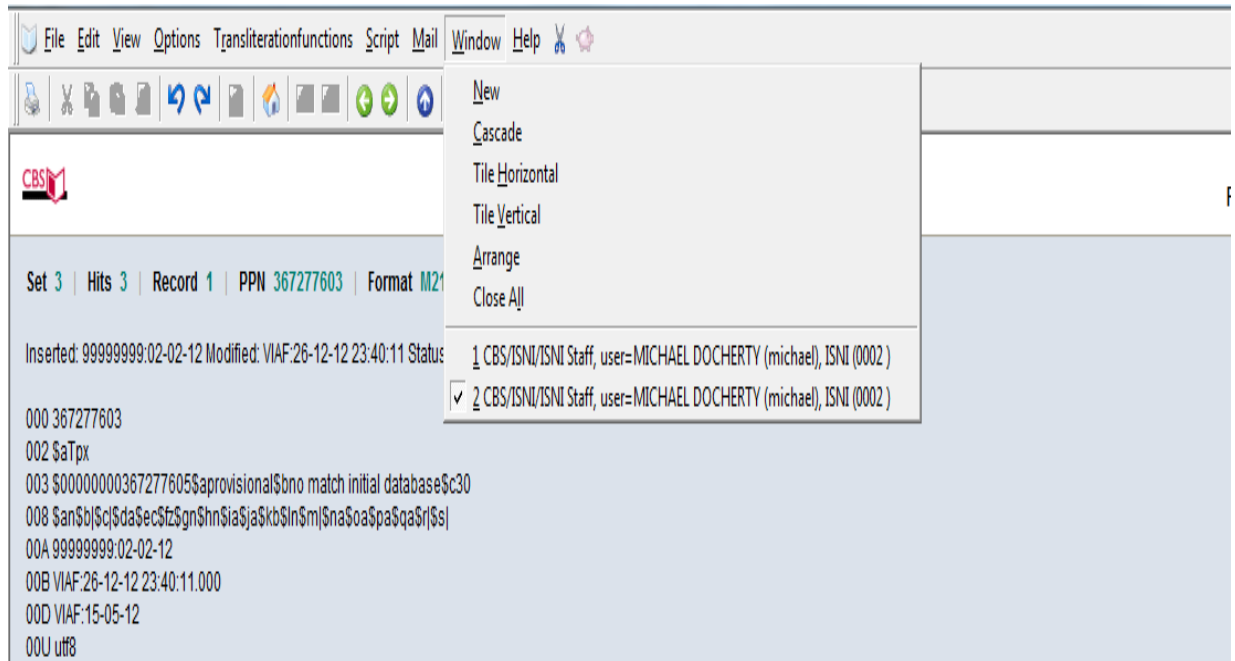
File Edit View Options Transliterationfunctions Script Mail Window Help

New
Cascade
Tile Horizontal
Tile Vertical
Arrange
Close All

1 CBS/ISNI/ISNI Staff, user=MICHAEL DOCHERTY (michael), ISNI (0002 )
✓ 2 CBS/ISNI/ISNI Staff, user=MICHAEL DOCHERTY (michael), ISNI (0002 )

CBS

F

Set 3 | Hits 3 | Record 1 | PPN 367277603 | Format M21

Inserted: 99999999:02-02-12 Modified: VIAF:26-12-12 23:40:11 Status

000 367277603
002 $aTpx
003 $00000000367277605$aprovisional$bno match initial database$c30
008 $an$b|$c|$da$ec$fz$gn$hn$ia$ja$kb$ln$m|$na$oa$pa$qa$r|$s|
00A 99999999:02-02-12
00B VIAF:26-12-12 23:40:11.000
00D VIAF:15-05-12
00U utf8